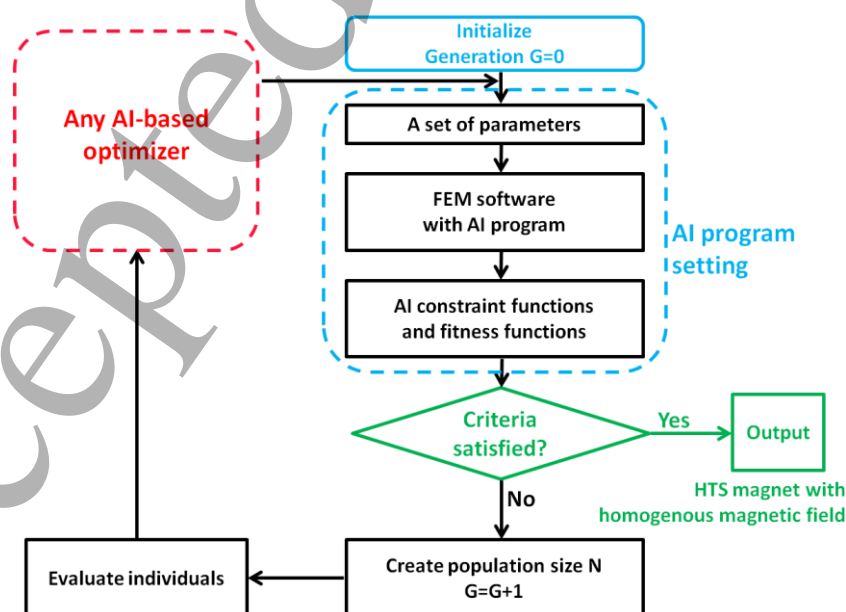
Initialize
Generation G=0

Any AI-based optimizer

A set of parameters

FEM software with AI program

AI program setting

AI constraint functions and fitness functions

Criteria satisfied?

Yes

Output

HTS magnet with homogenous magnetic field

No

Evaluate individuals

Create population size N
G=G+1